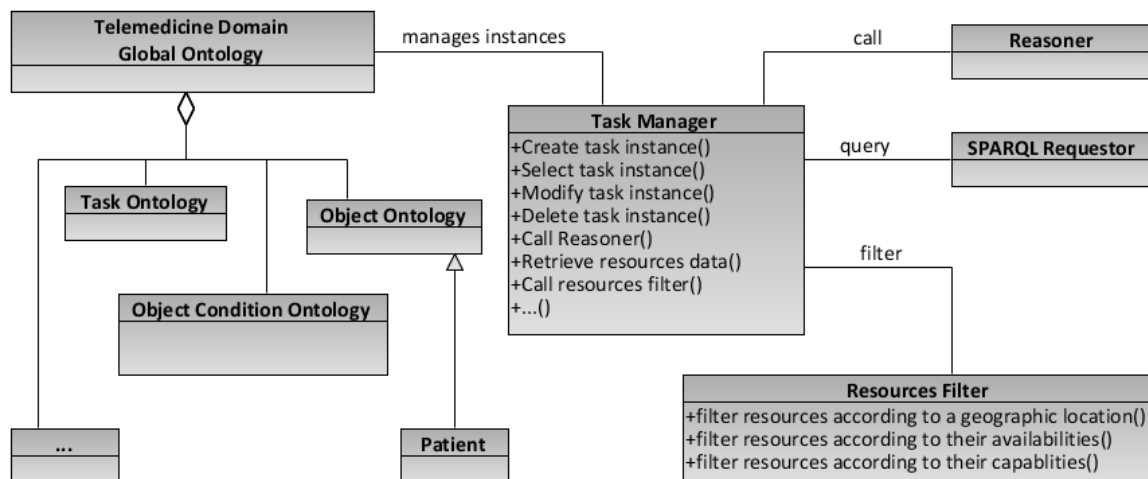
Telemedicine Domain Global Ontology

manages instances

call

Reasoner

Task Manager
+Create task instance()
+Select task instance()
+Modify task instance()
+Delete task instance()
+Call Reasoner()
+Retrieve resources data()
+Call resources filter()
+...()

query

SPARQL Requestor

Task Ontology

Object Ontology

filter

Object Condition Ontology

Resources Filter
+filter resources according to a geographic location()
+filter resources according to their availabilities()
+filter resources according to their capablities()

...

Patient